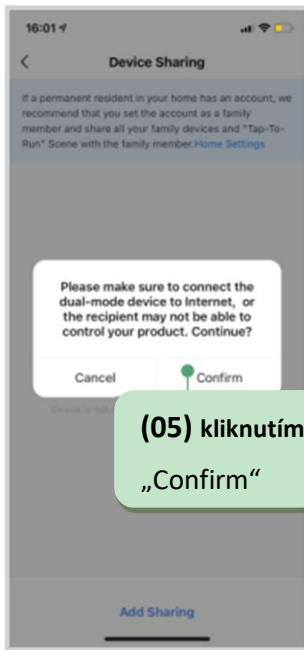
16:01

Device Sharing

If a permanent resident in your home has an account, we recommend that you set the account as a family member and share all your family devices and "Tap-To-Run" Scene with the family member.Home Settings

Please make sure to connect the dual-mode device to Internet, or the recipient may not be able to control your product. Continue?

Cancel

Confirm

(05) kliknutím

„Confirm"

Add Sharing